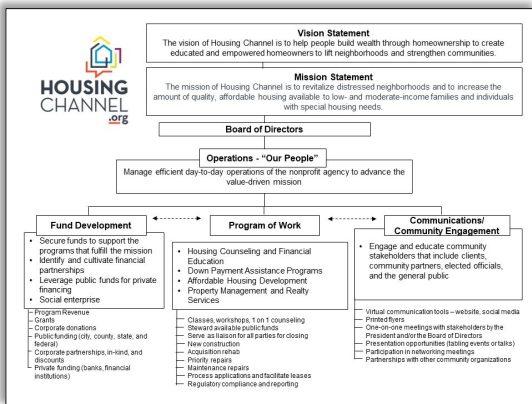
HOUSING CHANNEL .org

Vision Statement
The vision of Housing Channel is to help people build wealth through homeownership to create educated and empowered homeowners to lift neighborhoods and strengthen communities.

Mission Statement
The mission of Housing Channel is to revitalize distressed neighborhoods and to increase the amount of quality, affordable housing available to low- and moderate-income families and individuals with special housing needs.

Board of Directors

Operations - "Our People"
Manage efficient day-to-day operations of the nonprofit agency to advance the value-driven mission

Fund Development
• Secure funds to support the programs that fulfill the mission
• Identify and cultivate financial partnerships
• Leverage public funds for private financing
• Social enterprise

Program Revenue
Grants
Corporate donations
Public funding (city, county, state, and federal)
Corporate partnerships, in-kind, and discounts
Private funding (banks, financial institutions)

Program of Work
• Housing Counseling and Financial Education
• Down Payment Assistance Programs
• Affordable Housing Development
• Property Management and Realty Services

Classes, workshops, 1 on 1 counseling
Steward available public funds
Serve as liaison for all parties for closing
New construction
Acquisition rehab
Priority repairs
Maintenance repairs
Process applications and facilitate leases
Regulatory compliance and reporting

Communications/ Community Engagement
• Engage and educate community stakeholders that include clients, community partners, elected officials, and the general public

Virtual communication tools – website, social media
Printed flyers
One-on-one meetings with stakeholders by the President and/or the Board of Directors
Presentation opportunities (tabling events or talks)
Participation in networking meetings
Partnerships with other community organizations